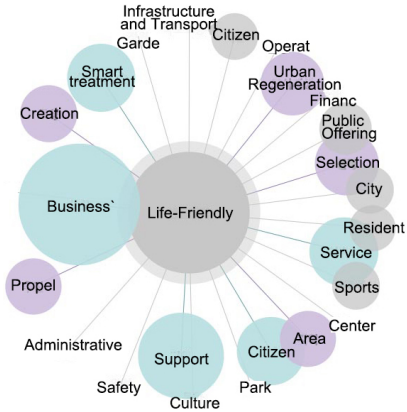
Infrastructure and Transport

Citizen

Garde

Operat

Smart treatment

Urban Regeneration

Financ

Creation

Public Offering

Selection

City

Business`

Life-Friendly

Resident

Service

Sports

Propel

Center

Area

Administrative

Support

Citizen

Safety

Park

Culture